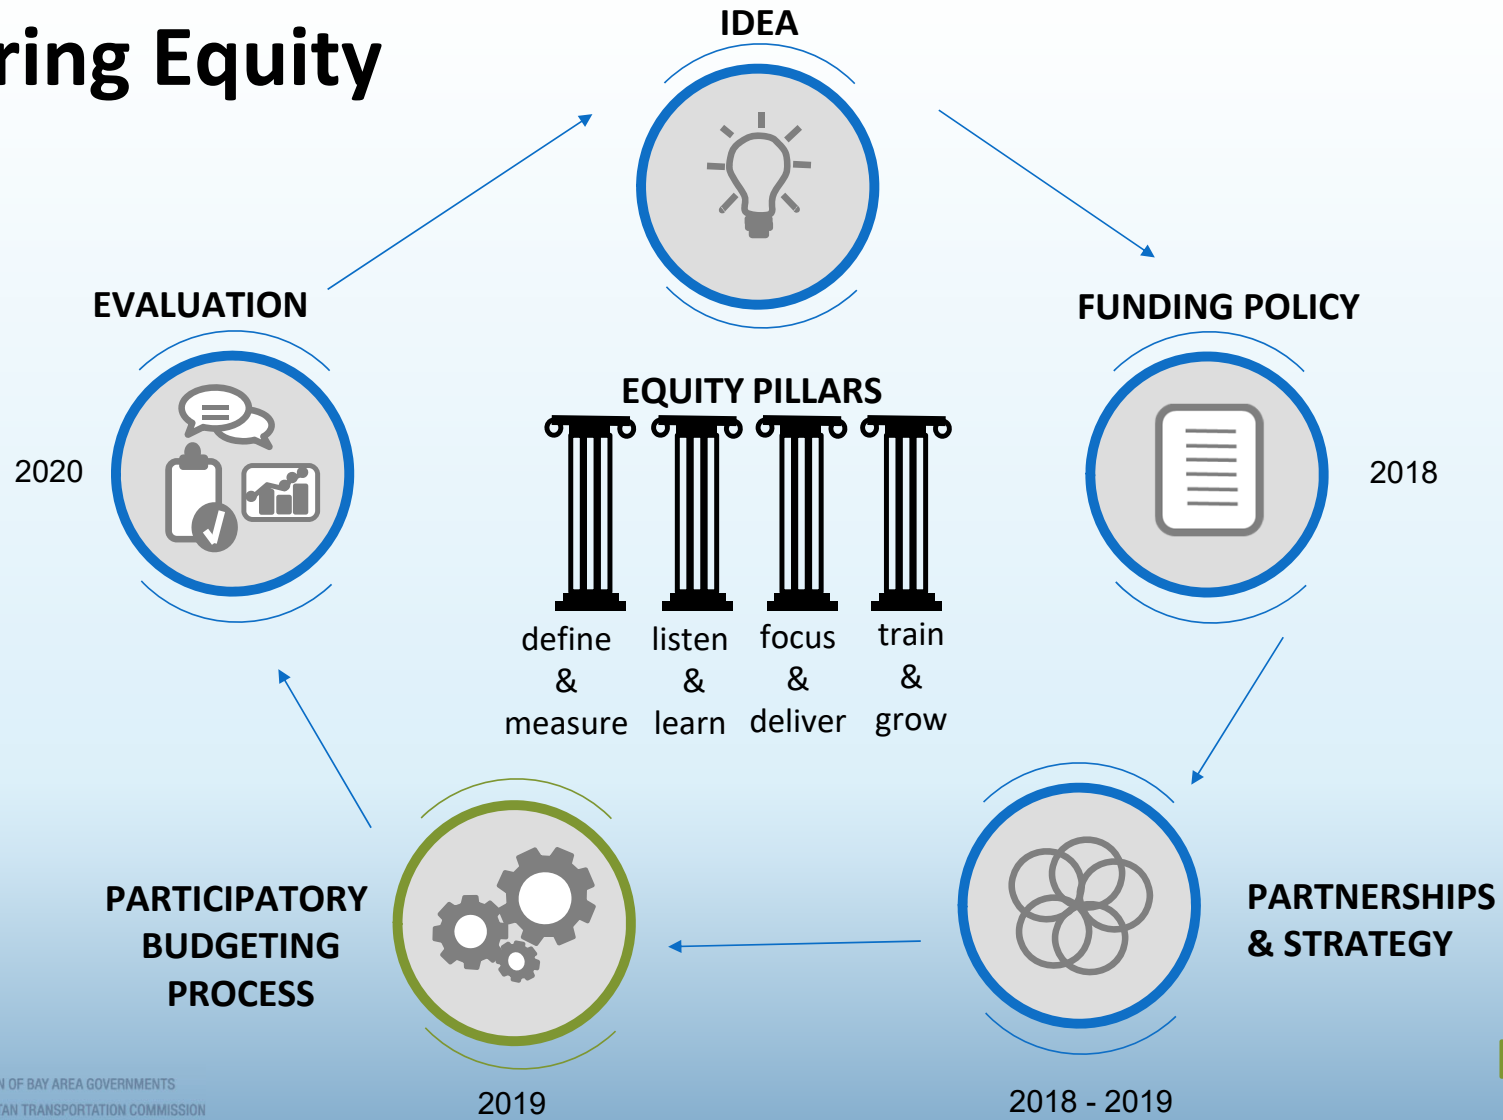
ring Equity

IDEA

FUNDING POLICY

2018

PARTNERSHIPS & STRATEGY

2018 - 2019

PARTICIPATORY BUDGETING PROCESS

2019

EVALUATION

2020

EQUITY PILLARS

define & measure

listen & learn

focus & deliver

train & grow

N OF BAY AREA GOVERNMENTS
AN TRANSPORTATION COMMISSION